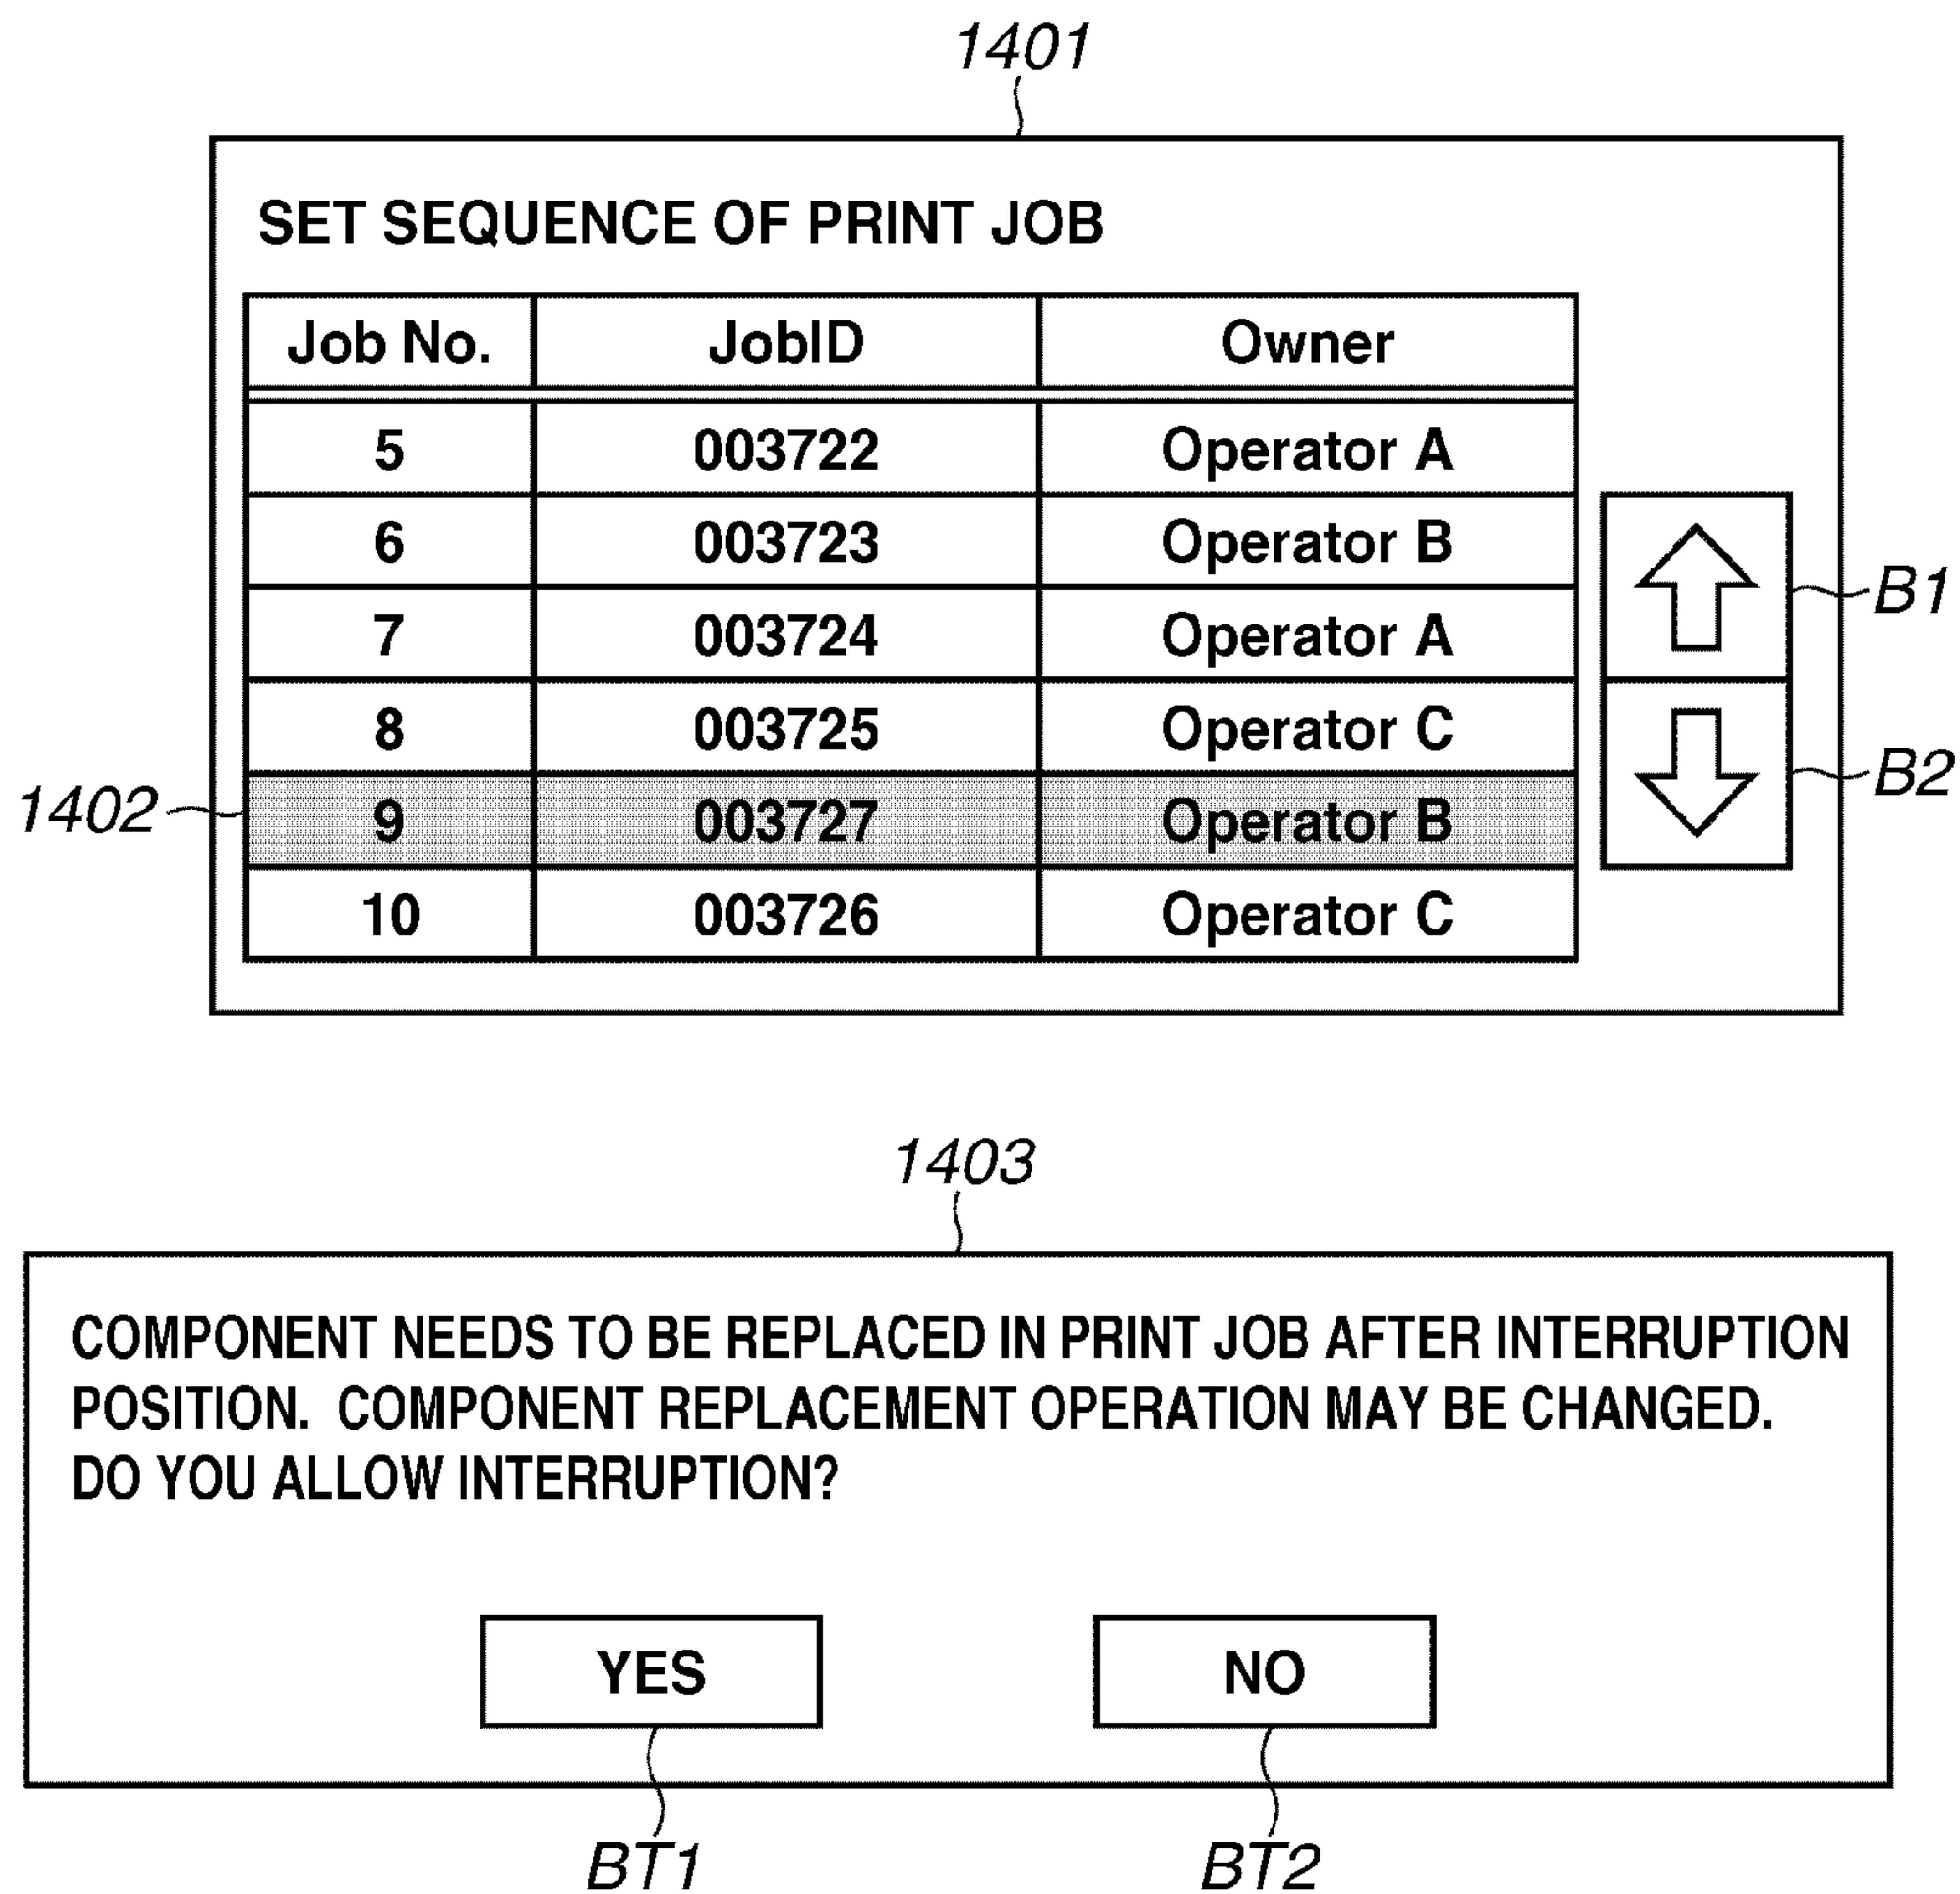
1401

SET SEQUENCE OF PRINT JOB

| Job No. | JobID | Owner |
|---|---|---|
| 5 | 003722 | Operator A |
| 6 | 003723 | Operator B |
| 7 | 003724 | Operator A |
| 8 | 003725 | Operator C |
| 9 | 003727 | Operator B |
| 10 | 003726 | Operator C |

B1

B2

1402

1403

COMPONENT NEEDS TO BE REPLACED IN PRINT JOB AFTER INTERRUPTION POSITION. COMPONENT REPLACEMENT OPERATION MAY BE CHANGED. DO YOU ALLOW INTERRUPTION?

YES

NO

BT1

BT2